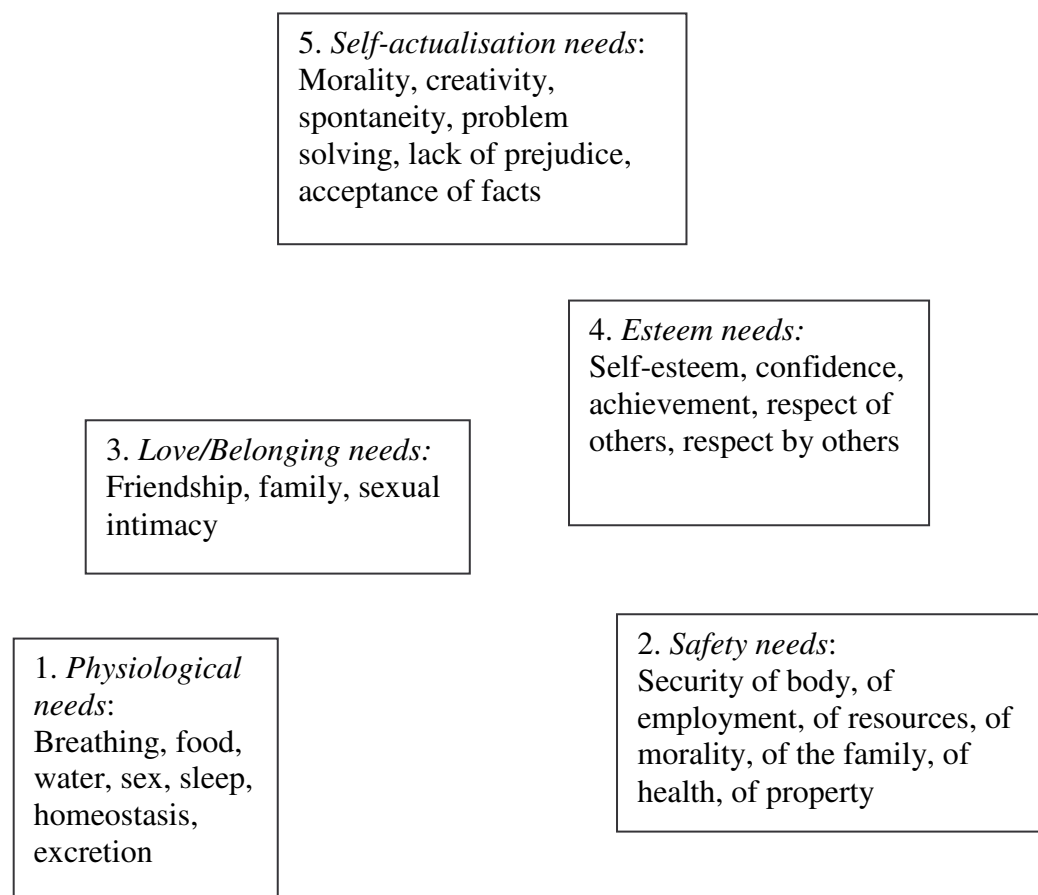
5. *Self-actualisation needs*:
Morality, creativity, spontaneity, problem solving, lack of prejudice, acceptance of facts

4. *Esteem needs:*
Self-esteem, confidence, achievement, respect of others, respect by others

3. *Love/Belonging needs:*
Friendship, family, sexual intimacy

1. *Physiological needs*:
Breathing, food, water, sex, sleep, homeostasis, excretion

2. *Safety needs*:
Security of body, of employment, of resources, of morality, of the family, of health, of property